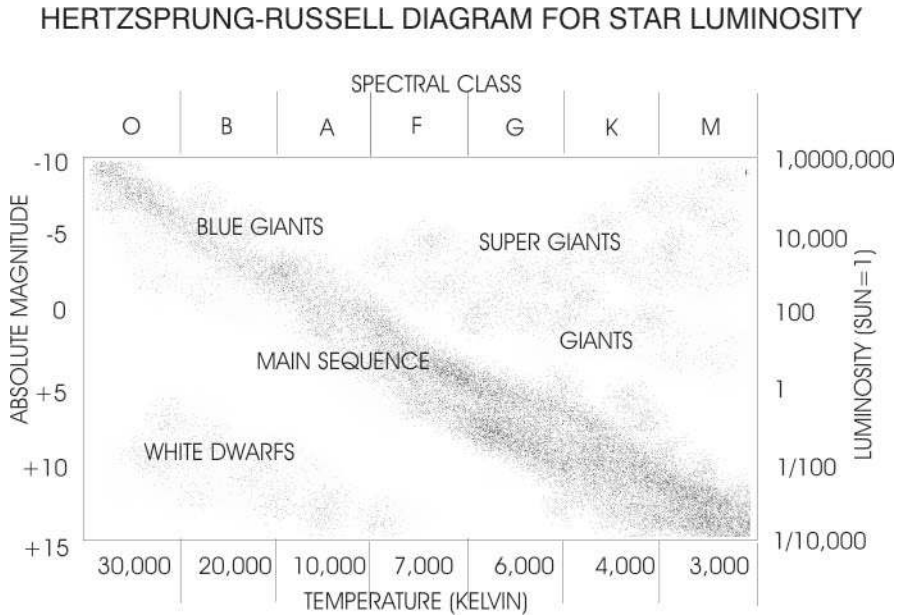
HERTZSPRUNG-RUSSELL DIAGRAM FOR STAR LUMINOSITY

SPECTRAL CLASS

| O | B | A | F | G | K | M |
|---|---|---|---|---|---|---|

ABSOLUTE MAGNITUDE

-10
-5
0
+5
+10
+15

BLUE GIANTS

SUPER GIANTS

GIANTS

MAIN SEQUENCE

WHITE DWARFS

1,0000,000
10,000
100
1
1/100
1/10,000

LUMINOSITY (SUN=1)

| 30,000 | 20,000 | 10,000 | 7,000 | 6,000 | 4,000 | 3,000 |
|---|---|---|---|---|---|---|

TEMPERATURE (KELVIN)